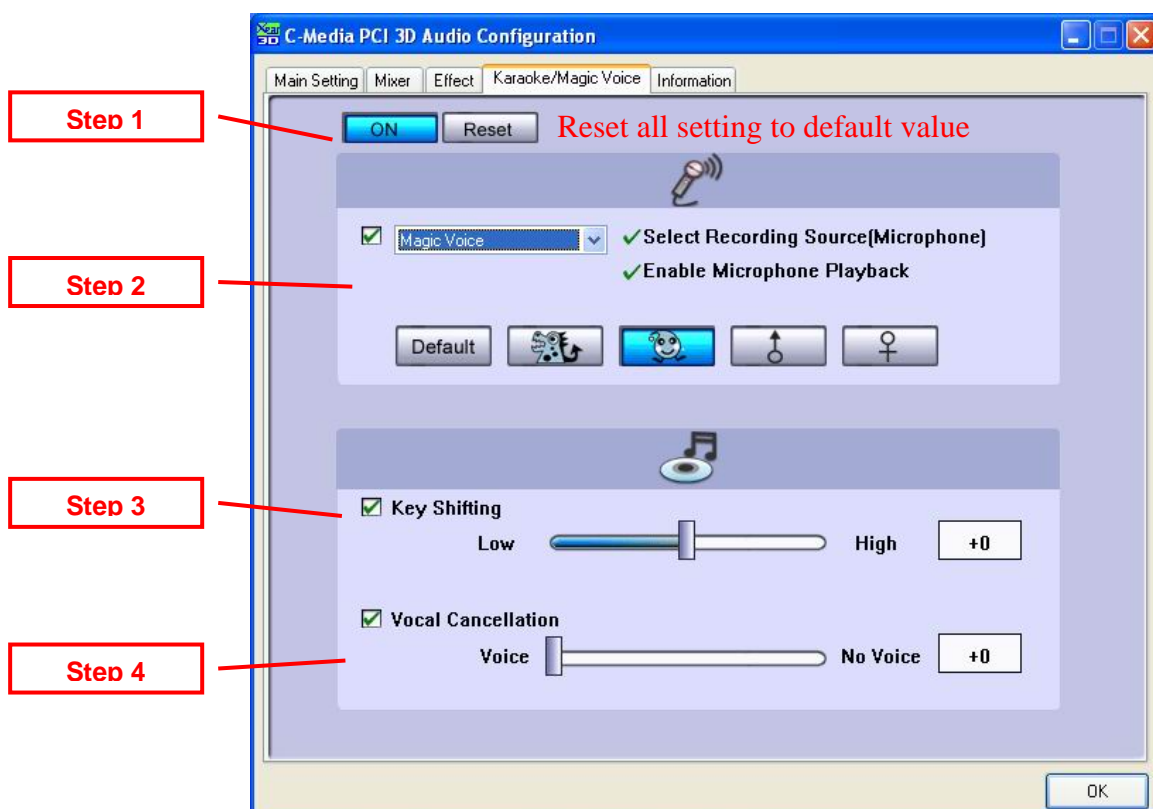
C-Media PCI 3D Audio Configuration

Main Setting | Mixer | Effect | Karaoke/Magic Voice | Information

Step 1

ON Reset Reset all setting to default value

Step 2

Magic Voice

✓Select Recording Source(Microphone)

✓Enable Microphone Playback

Default

Step 3

Key Shifting

Low High +0

Step 4

Vocal Cancellation

Voice No Voice +0

OK